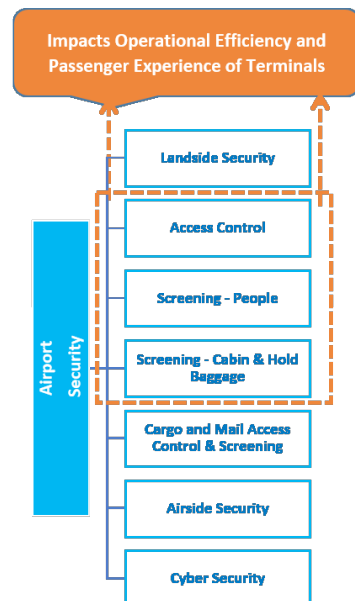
Impacts Operational Efficiency and Passenger Experience of Terminals

Airport Security

Landside Security

Access Control

Screening - People

Screening - Cabin & Hold Baggage

Cargo and Mail Access Control & Screening

Airside Security

Cyber Security